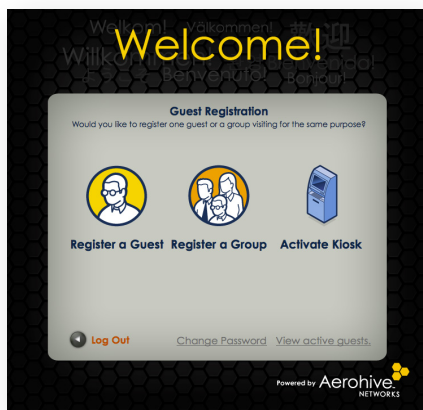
Welkom! Välkommen! Willkommen! Benvenuto! Bonjour!

Welcome!

Guest Registration

Would you like to register one guest or a group visiting for the same purpose?

Register a Guest

Register a Group

Activate Kiosk

Log Out

Change Password

View active guests.

Powered by Aerohive NETWORKS